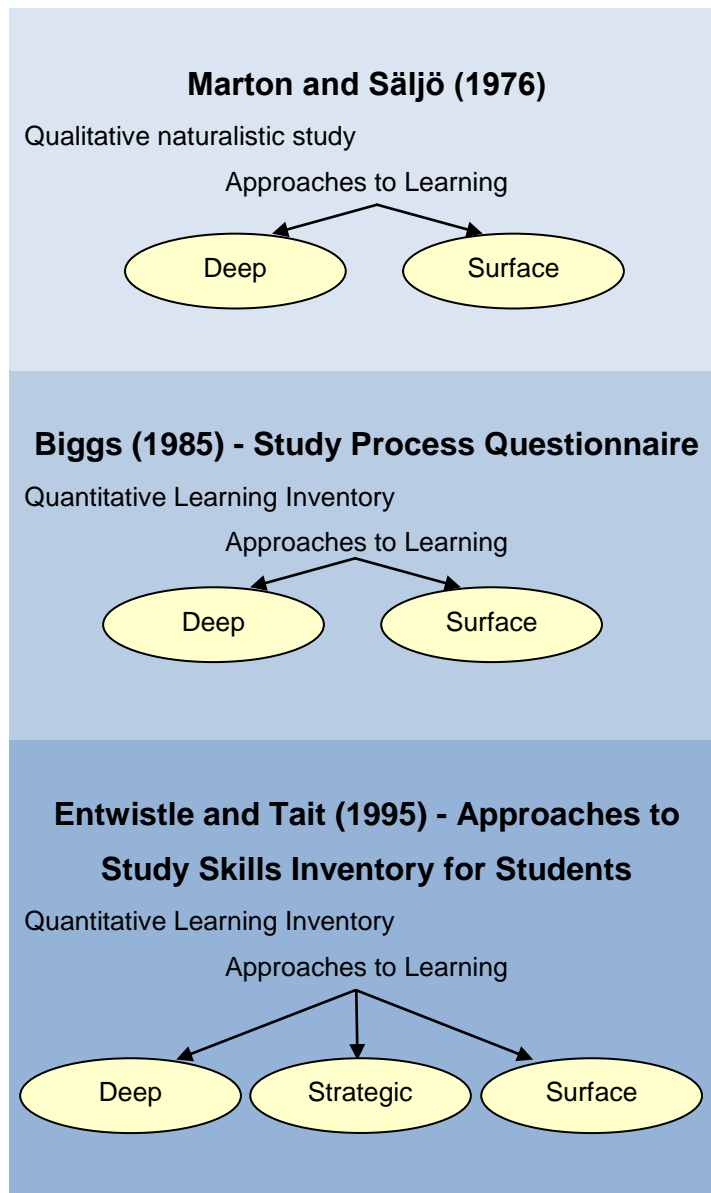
Marton and Säljö (1976)

Qualitative naturalistic study

Approaches to Learning

Deep

Surface

Biggs (1985) - Study Process Questionnaire

Quantitative Learning Inventory

Approaches to Learning

Deep

Surface

Entwistle and Tait (1995) - Approaches to Study Skills Inventory for Students

Quantitative Learning Inventory

Approaches to Learning

Deep

Strategic

Surface